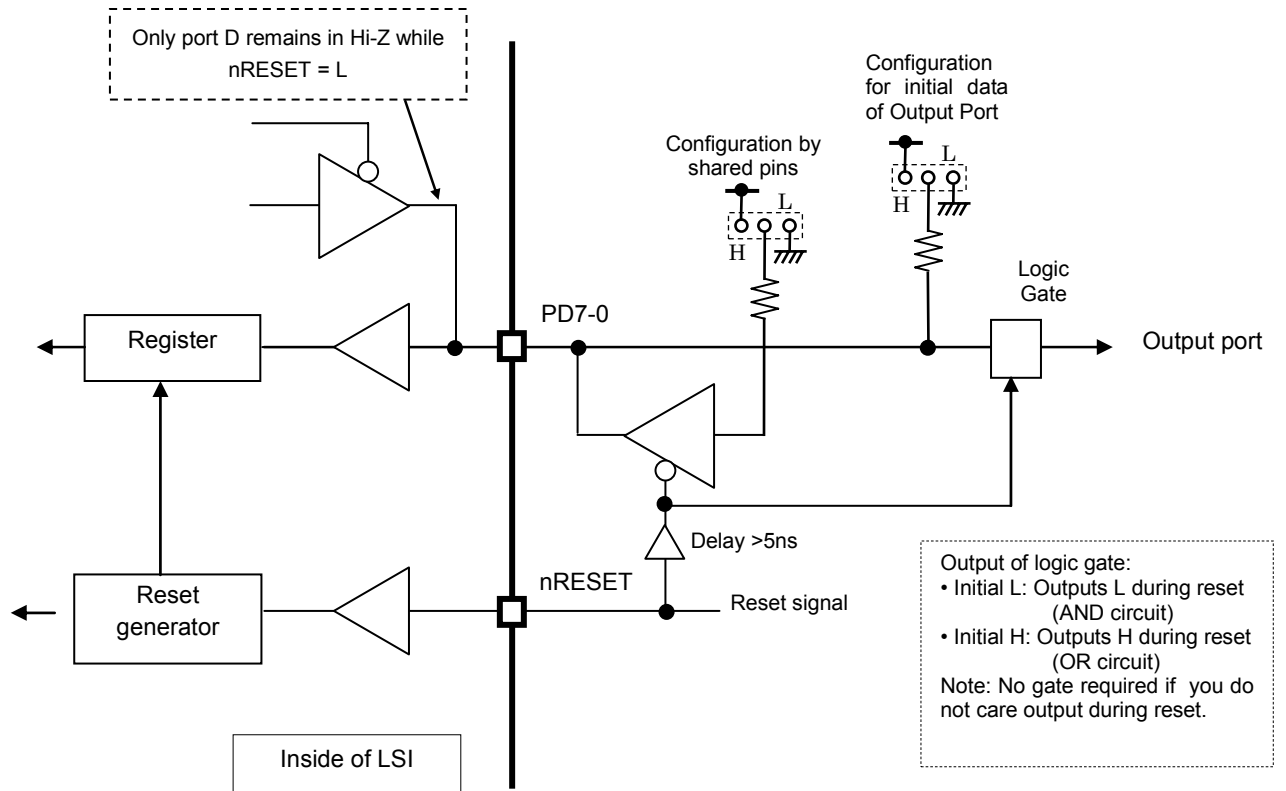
Only port D remains in Hi-Z while nRESET = L

Configuration for initial data of Output Port

Configuration by shared pins

L

H

L

H

Logic Gate

PD7-0

Register

Output port

Delay >5ns

nRESET

Reset generator

Reset signal

Output of logic gate:
• Initial L: Outputs L during reset (AND circuit)
• Initial H: Outputs H during reset (OR circuit)
Note: No gate required if you do not care output during reset.

Inside of LSI